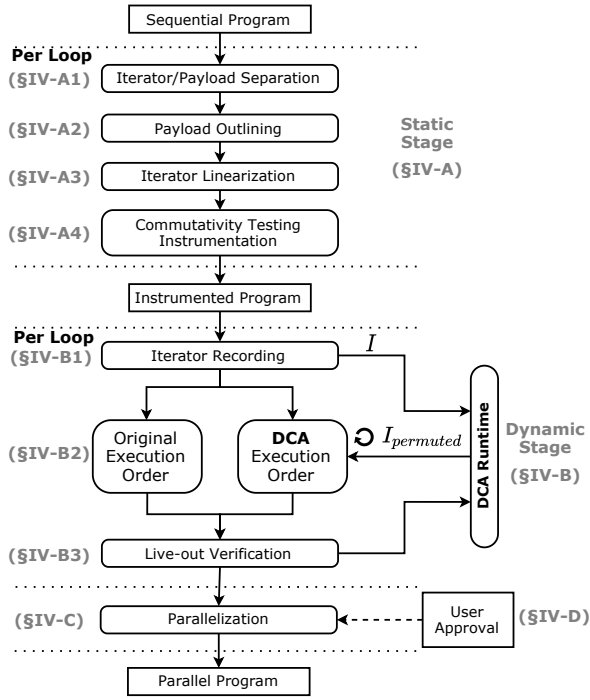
Sequential Program

Per Loop

(§IV-A1) Iterator/Payload Separation

(§IV-A2) Payload Outlining

(§IV-A3) Iterator Linearization

(§IV-A4) Commutativity Testing Instrumentation

Static Stage (§IV-A)

Instrumented Program

Per Loop

(§IV-B1) Iterator Recording

$I$

(§IV-B2) Original Execution Order

DCA Execution Order

$I_{permuted}$

DCA Runtime

Dynamic Stage (§IV-B)

(§IV-B3) Live-out Verification

(§IV-C) Parallelization

User Approval (§IV-D)

Parallel Program